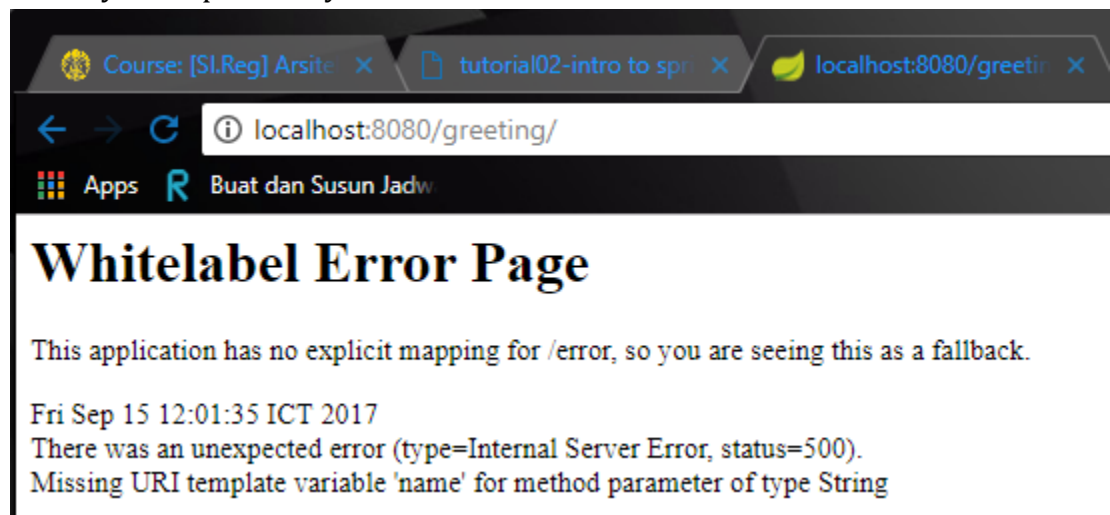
Course: [SI.Reg] Arsite ×
tutorial02-intro to spri ×
localhost:8080/greetin ×

localhost:8080/greeting/

Apps
Buat dan Susun Jadw

Whitelabel Error Page

This application has no explicit mapping for /error, so you are seeing this as a fallback.

Fri Sep 15 12:01:35 ICT 2017
There was an unexpected error (type=Internal Server Error, status=500).
Missing URI template variable 'name' for method parameter of type String